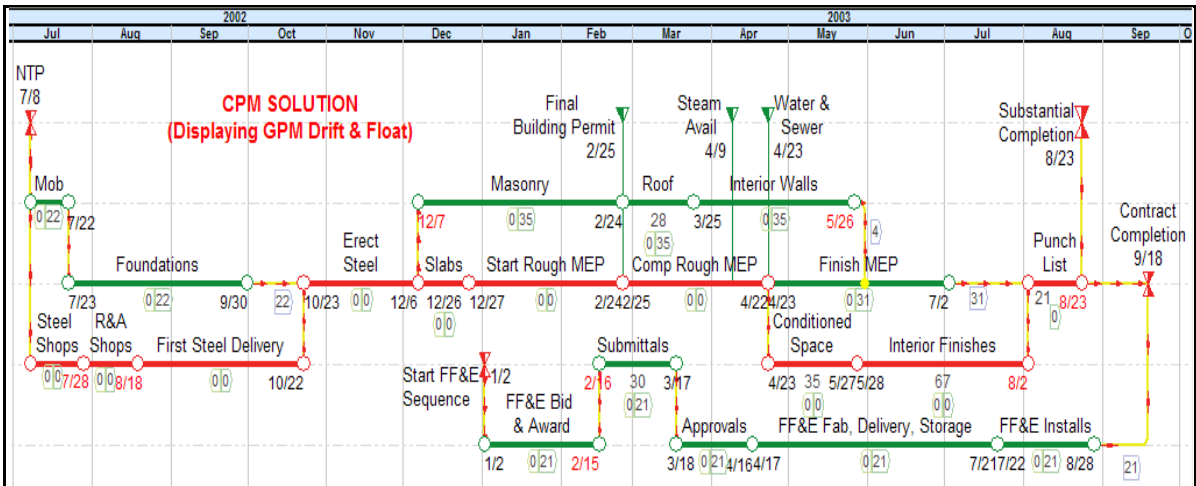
2002 | 2003
Jul Aug Sep Oct Nov Dec Jan Feb Mar Apr May Jun Jul Aug Sep O

NTP 7/8

CPM SOLUTION
(Displaying GPM Drift & Float)

Final Building Permit 2/25
Steam Avail 4/9
Water & Sewer 4/23
Substantial Completion 8/23

Mob
0 22
7/22

Masonry
Roof
Interior Walls
12/7
0 35
2/24
28
3/25
0 35
5/26
4
0 35

Contract Completion 9/18

Erect Steel
Foundations
Slabs
Start Rough MEP
Comp Rough MEP
Finish MEP
Punch List

7/23
0 22
9/30
22
10/23
0 0
12/6
12/26
12/27
0 0
0 0
2/24 2/25
0 0
4/22 4/23
0 31
7/2
31
21
8/23
0

Steel Shops
R&A Shops
First Steel Delivery
0 0
7/28
0 0
8/18
0 0
10/22

Start FF&E Sequence
1/2
Submittals
2/16
30
3/17
0 21

Conditioned Space
Interior Finishes
4/23
35
5/27 5/28
0 0
67
0 0
8/2

FF&E Bid & Award
Approvals
FF&E Fab, Delivery, Storage
FF&E Installs
1/2
0 21
2/15
3/18
0 21
4/16 4/17
0 21
7/21 7/22
0 21
8/28
21